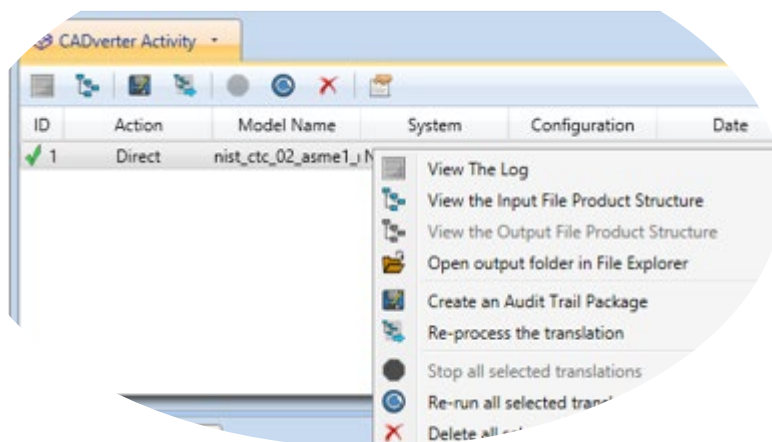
CADverter Activity ▾

| ID | Action | Model Name | System | Configuration | Date |
|---|---|---|---|---|---|
| 1 | Direct | nist_ctc_02_asme1_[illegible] | | | |

View The Log
View the Input File Product Structure
View the Output File Product Structure
Open output folder in File Explorer
Create an Audit Trail Package
Re-process the translation
Stop all selected translations
Re-run all selected tran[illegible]
Delete all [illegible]